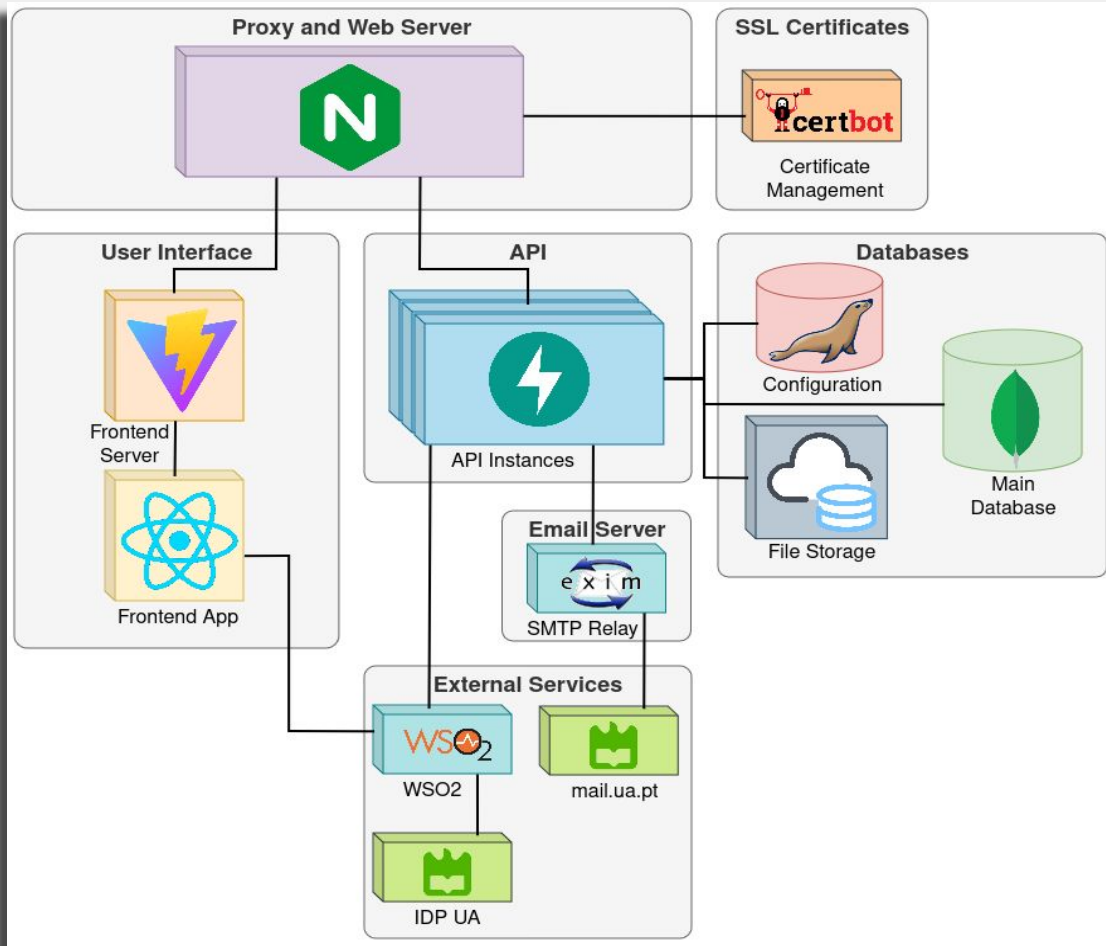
Proxy and Web Server

SSL Certificates

certbot

Certificate Management

User Interface

Frontend Server

Frontend App

API

API Instances

Databases

Configuration

Main Database

File Storage

Email Server

exim

SMTP Relay

External Services

WSO2

WSO2

mail.ua.pt

IDP UA